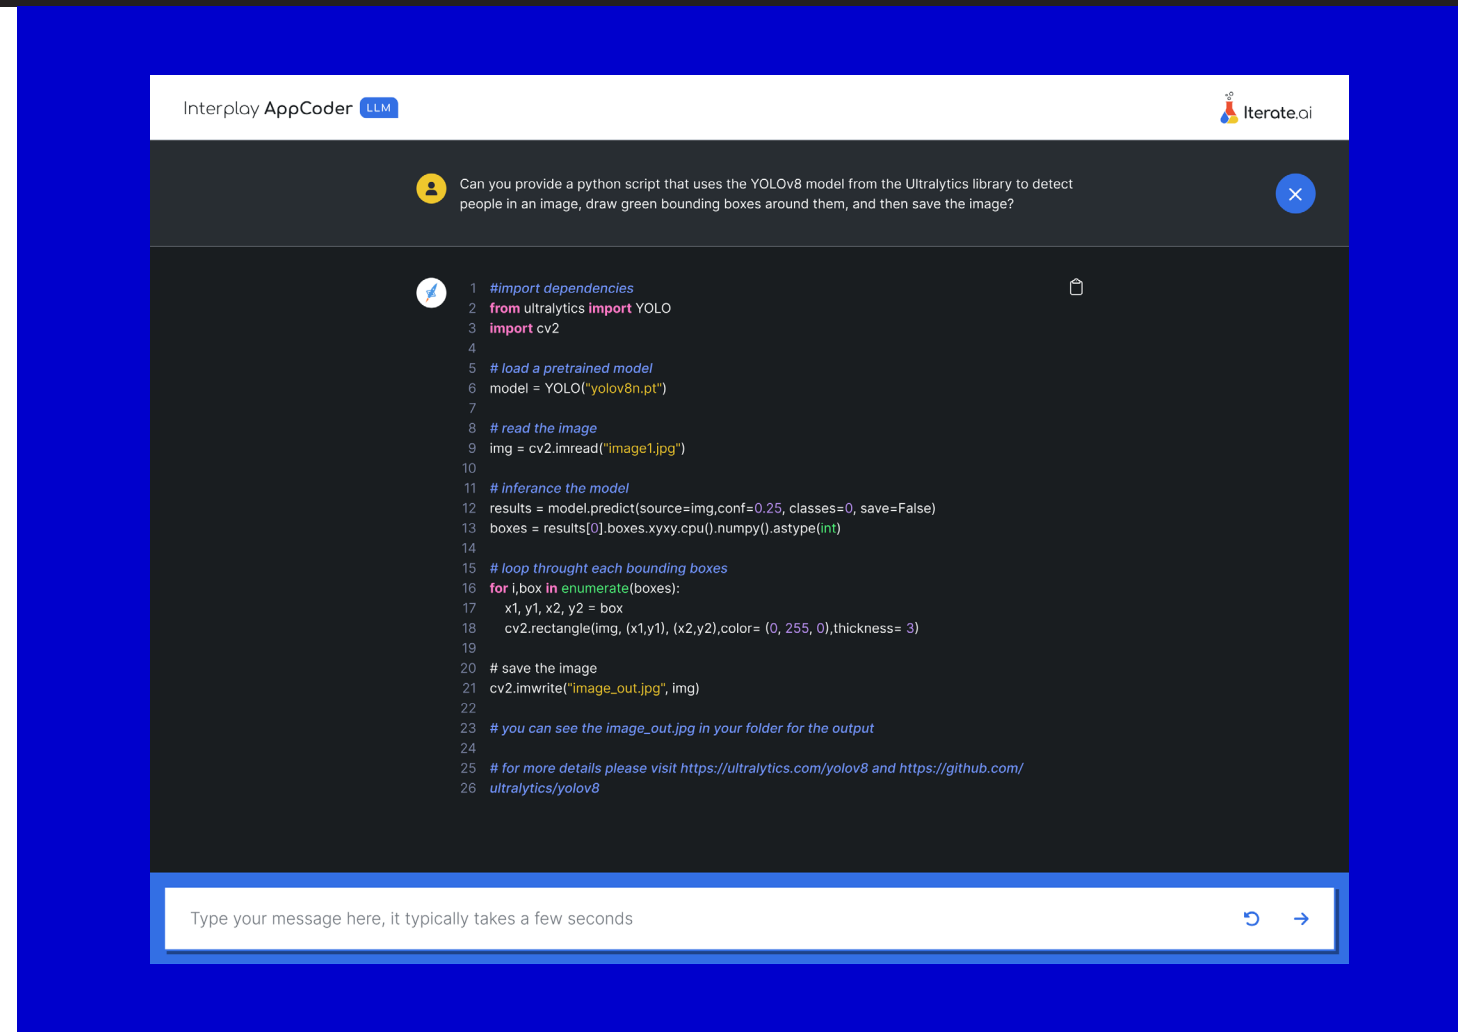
Interplay AppCoder LLM

Iterate.ai

Can you provide a python script that uses the YOLOv8 model from the Ultralytics library to detect people in an image, draw green bounding boxes around them, and then save the image?

1 #import dependencies
2 from ultralytics import YOLO
3 import cv2
4
5 # load a pretrained model
6 model = YOLO("yolov8n.pt")
7
8 # read the image
9 img = cv2.imread("image1.jpg")
10
11 # inferance the model
12 results = model.predict(source=img,conf=0.25, classes=0, save=False)
13 boxes = results[0].boxes.xyxy.cpu().numpy().astype(int)
14
15 # loop throught each bounding boxes
16 for i,box in enumerate(boxes):
17 x1, y1, x2, y2 = box
18 cv2.rectangle(img, (x1,y1), (x2,y2),color= (0, 255, 0),thickness= 3)
19
20 # save the image
21 cv2.imwrite("image_out.jpg", img)
22
23 # you can see the image_out.jpg in your folder for the output
24
25 # for more details please visit https://ultralytics.com/yolov8 and https://github.com/
26 ultralytics/yolov8

Type your message here, it typically takes a few seconds